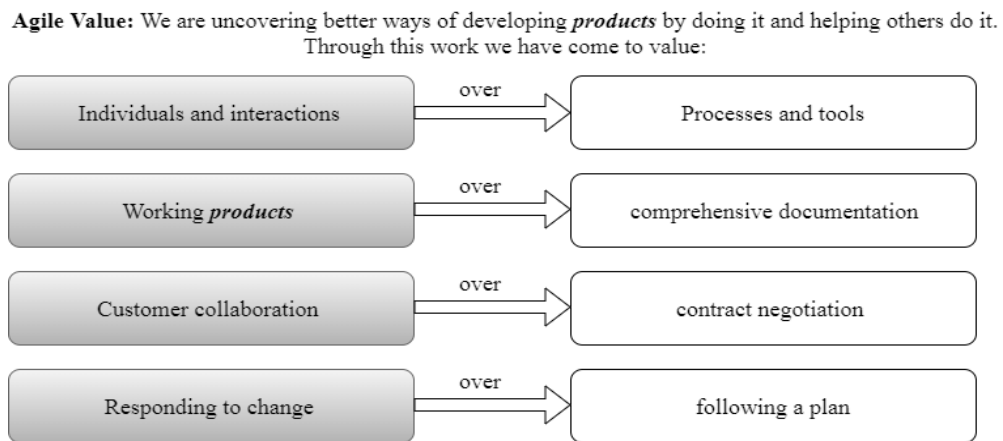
**Agile Value:** We are uncovering better ways of developing ***products*** by doing it and helping others do it. Through this work we have come to value:

Individuals and interactions

over

Processes and tools

Working ***products***

over

comprehensive documentation

Customer collaboration

over

contract negotiation

Responding to change

over

following a plan